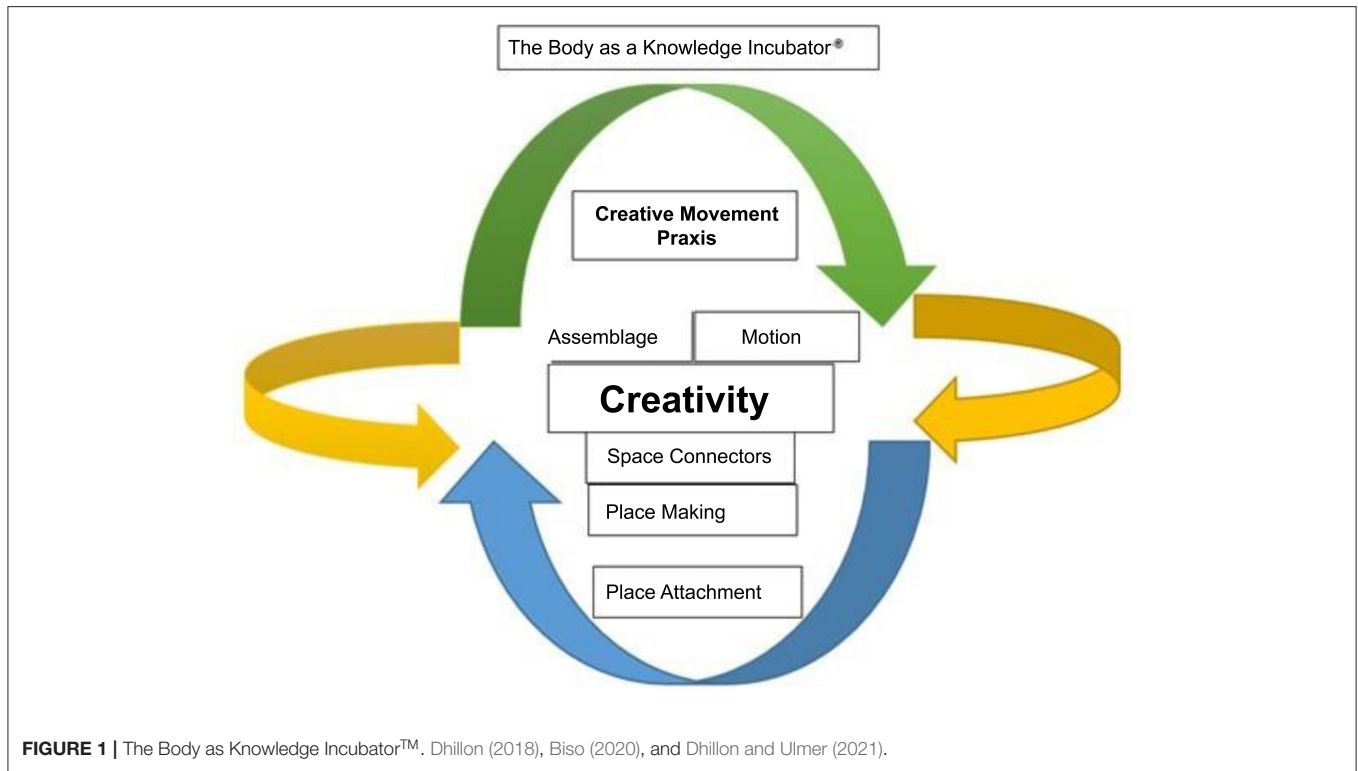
The Body as a Knowledge Incubator®

Creative Movement Praxis

Assemblage

Motion

Creativity

Space Connectors

Place Making

Place Attachment

**FIGURE 1 |** The Body as Knowledge Incubator$^{TM}$. Dhillon (2018), Biso (2020), and Dhillon and Ulmer (2021).